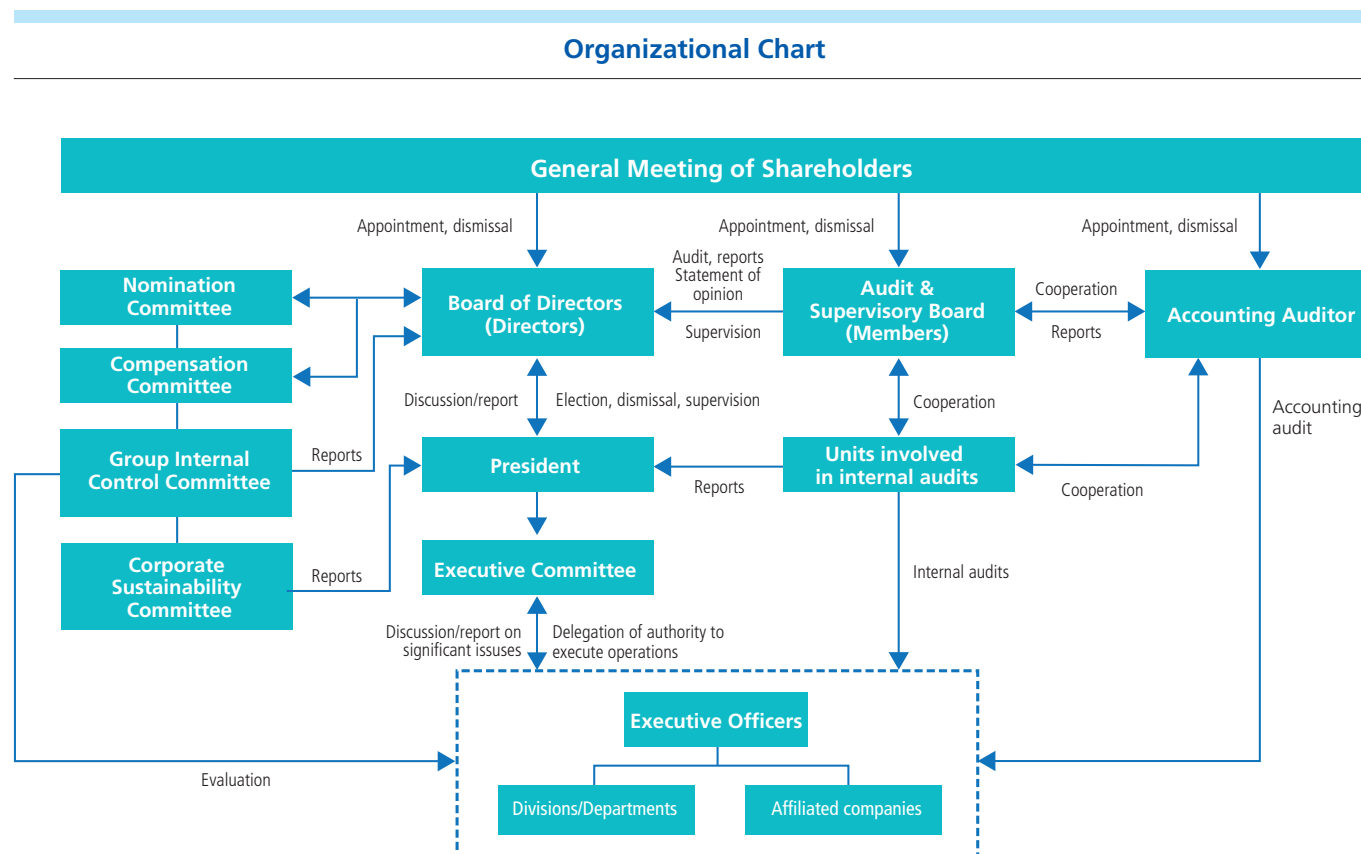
Organizational Chart

General Meeting of Shareholders

Appointment, dismissal

Appointment, dismissal

Appointment, dismissal

Nomination Committee

Compensation Committee

Group Internal Control Committee

Corporate Sustainability Committee

Board of Directors (Directors)

Audit, reports Statement of opinion

Supervision

Audit & Supervisory Board (Members)

Cooperation

Reports

Accounting Auditor

Accounting audit

Discussion/report

Election, dismissal, supervision

Cooperation

Reports

President

Reports

Units involved in internal audits

Cooperation

Reports

Executive Committee

Internal audits

Discussion/report on significant issues

Delegation of authority to execute operations

Executive Officers

Evaluation

Divisions/Departments

Affiliated companies